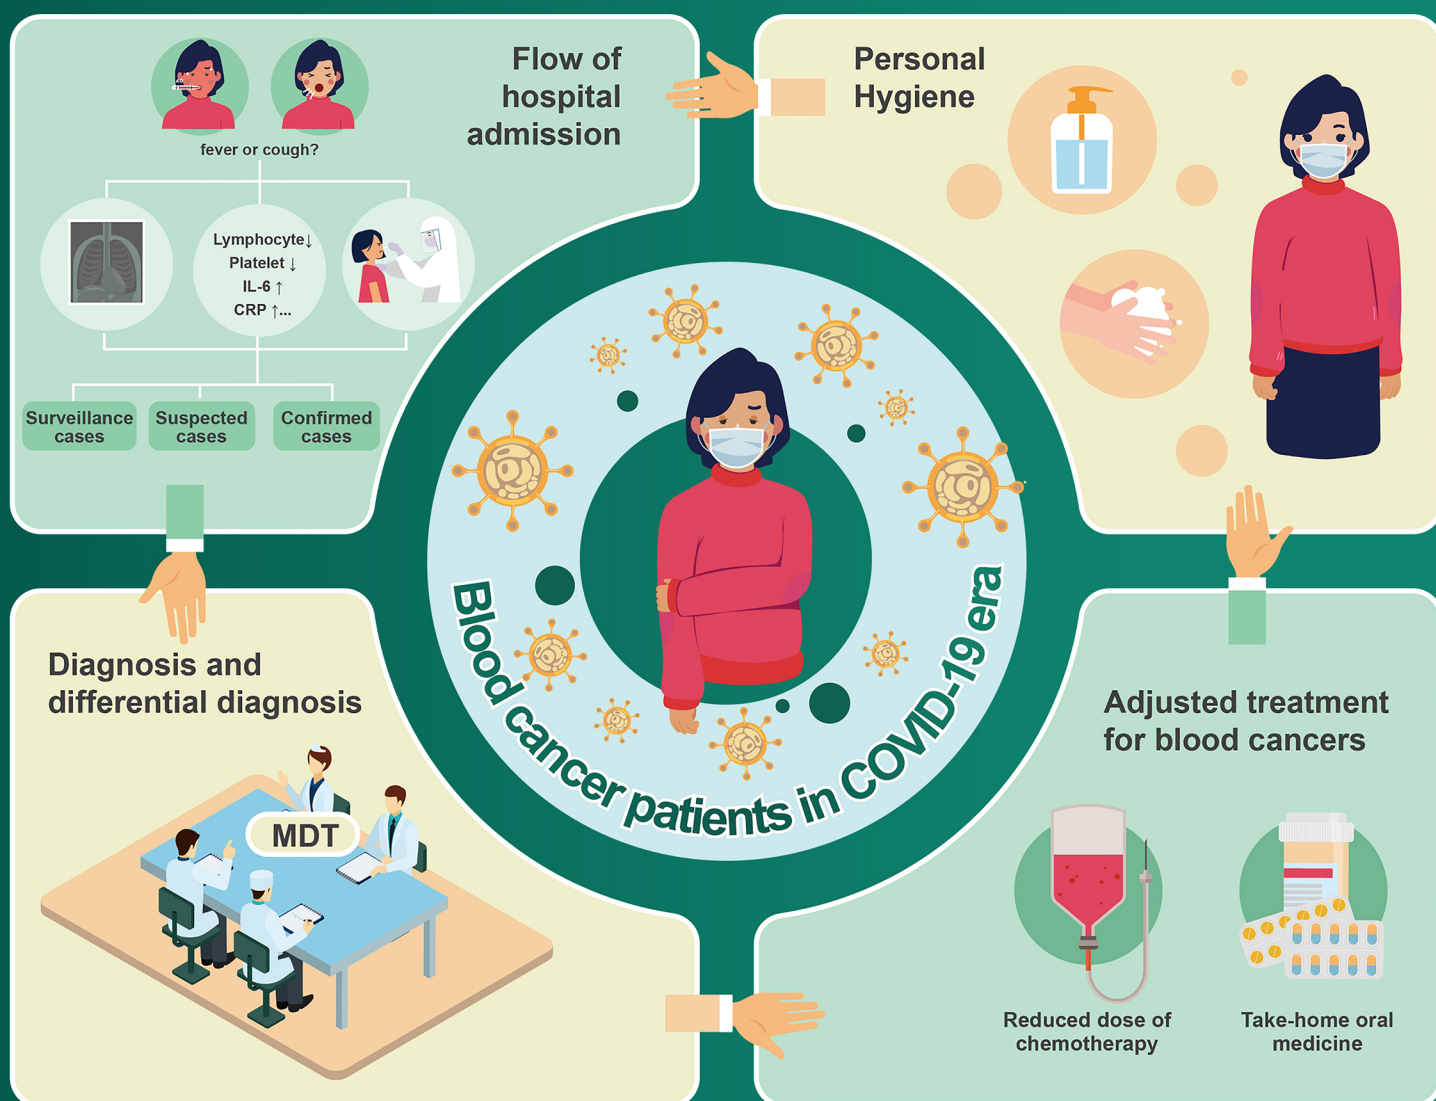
Flow of hospital admission

fever or cough?

Lymphocyte↓
Platelet ↓
IL-6 ↑
CRP ↑...

Surveillance cases

Suspected cases

Confirmed cases

Personal Hygiene

Blood cancer patients in COVID-19 era

Diagnosis and differential diagnosis

MDT

Adjusted treatment for blood cancers

Reduced dose of chemotherapy

Take-home oral medicine